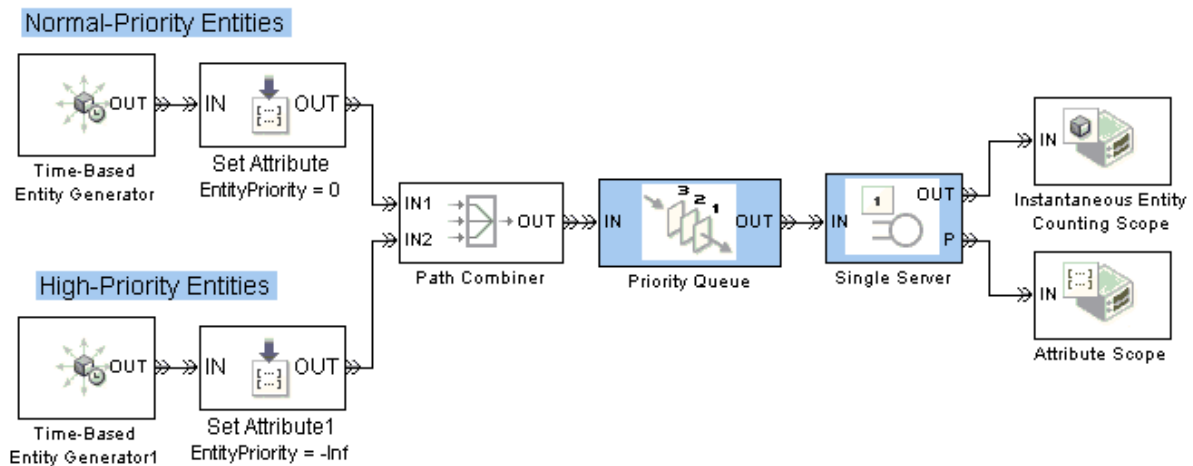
Normal-Priority Entities

OUT

Time-Based Entity Generator

IN OUT

Set Attribute
EntityPriority = 0

IN1
IN2
OUT

Path Combiner

IN OUT

3 2 1

Priority Queue

IN OUT
1
P

Single Server

IN

Instantaneous Entity Counting Scope

IN

Attribute Scope

High-Priority Entities

OUT

Time-Based Entity Generator1

IN OUT

Set Attribute1
EntityPriority = -Inf